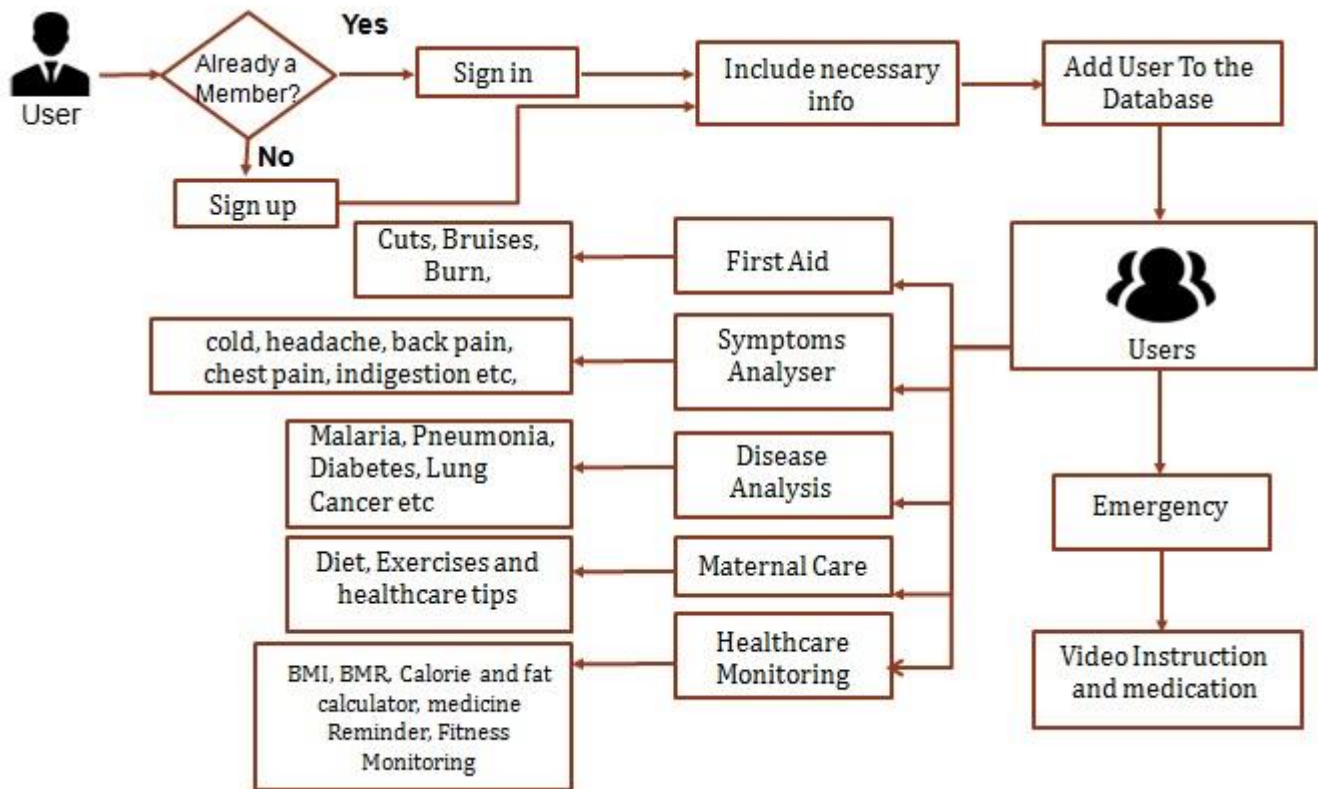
User

Already a Member?

Yes

Sign in

No

Sign up

Include necessary info

Add User To the Database

Users

Emergency

Video Instruction and medication

First Aid

Cuts, Bruises, Burn,

Symptoms Analyser

cold, headache, back pain, chest pain, indigestion etc,

Disease Analysis

Malaria, Pneumonia, Diabetes, Lung Cancer etc

Maternal Care

Diet, Exercises and healthcare tips

Healthcare Monitoring

BMI, BMR, Calorie and fat calculator, medicine Reminder, Fitness Monitoring